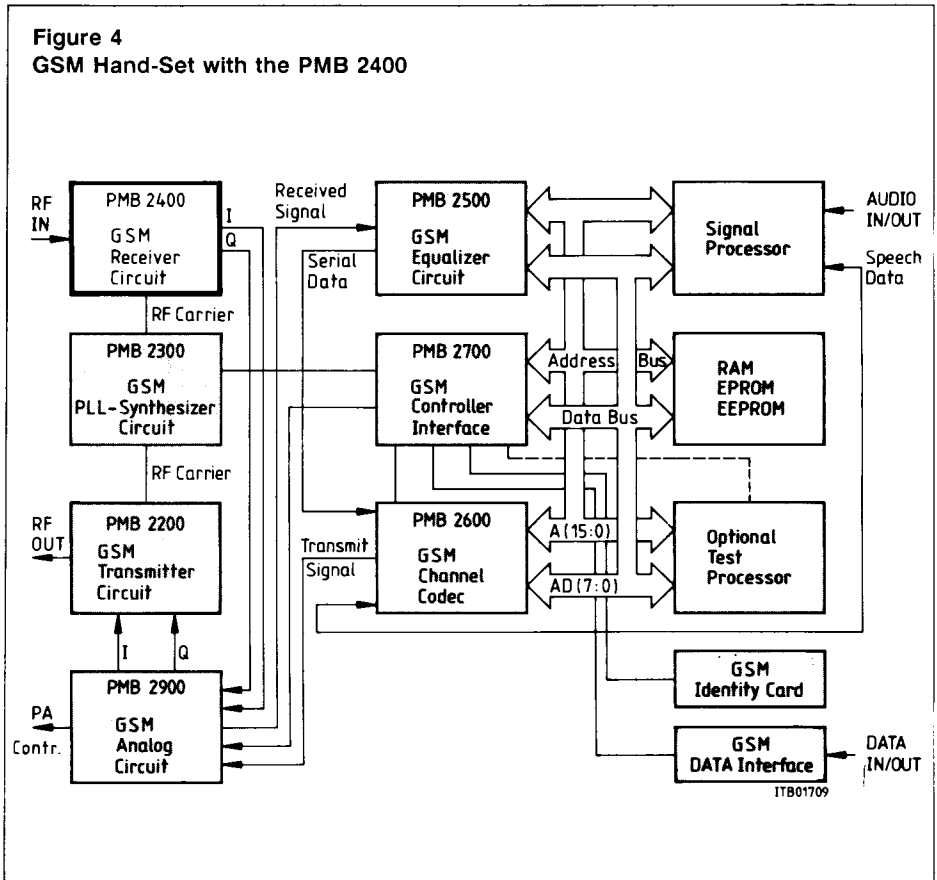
Figure 4
GSM Hand-Set with the PMB 2400

RF IN

PMB 2400
GSM Receiver Circuit

I
Q

Received Signal

Serial Data

PMB 2500
GSM Equalizer Circuit

Signal Processor

AUDIO IN/OUT

Speech Data

RF Carrier

PMB 2300
GSM PLL-Synthesizer Circuit

PMB 2700
GSM Controller Interface

Address Bus

Data Bus

RAM
EPROM
EEPROM

RF Carrier

RF OUT

PMB 2200
GSM Transmitter Circuit

Transmit Signal

PMB 2600
GSM Channel Codec

A (15:0)

AD (7:0)

Optional Test Processor

I
Q

PA Contr.

PMB 2900
GSM Analog Circuit

GSM Identity Card

GSM DATA Interface

DATA IN/OUT

ITB01709